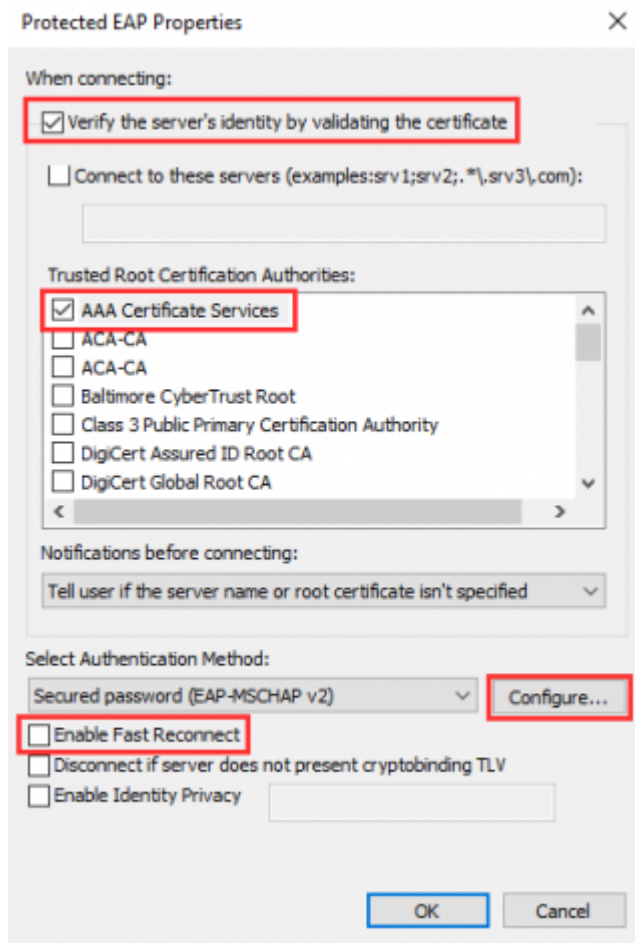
Protected EAP Properties

When connecting:

Verify the server's identity by validating the certificate

Connect to these servers (examples:srv1;srv2;.*\.srv3\.com):

Trusted Root Certification Authorities:

AAA Certificate Services
ACA-CA
ACA-CA
Baltimore CyberTrust Root
Class 3 Public Primary Certification Authority
DigiCert Assured ID Root CA
DigiCert Global Root CA

Notifications before connecting:

Tell user if the server name or root certificate isn't specified

Select Authentication Method:

Secured password (EAP-MSCHAP v2)

Configure...

Enable Fast Reconnect
Disconnect if server does not present cryptobinding TLV
Enable Identity Privacy

OK
Cancel